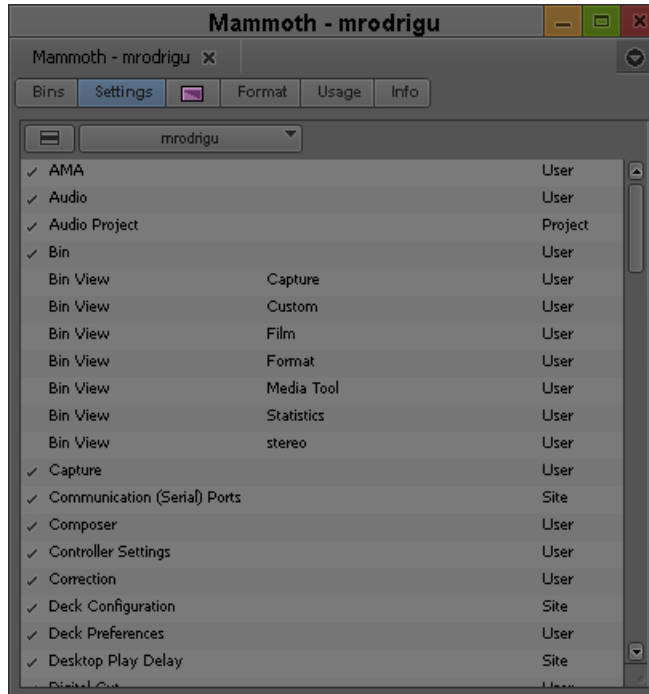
Mammoth - mrodrigu

Mammoth - mrodrigu ×

Bins | Settings | | Format | Usage | Info

mrodrigu

| | | | |
|---|---|---|---|
| ✓ | AMA | | User |
| ✓ | Audio | | User |
| ✓ | Audio Project | | Project |
| ✓ | Bin | | User |
| | Bin View | Capture | User |
| | Bin View | Custom | User |
| | Bin View | Film | User |
| | Bin View | Format | User |
| | Bin View | Media Tool | User |
| | Bin View | Statistics | User |
| | Bin View | stereo | User |
| ✓ | Capture | | User |
| ✓ | Communication (Serial) Ports | | Site |
| ✓ | Composer | | User |
| ✓ | Controller Settings | | User |
| ✓ | Correction | | User |
| ✓ | Deck Configuration | | Site |
| ✓ | Deck Preferences | | User |
| ✓ | Desktop Play Delay | | Site |
| ✓ | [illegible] | | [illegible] |